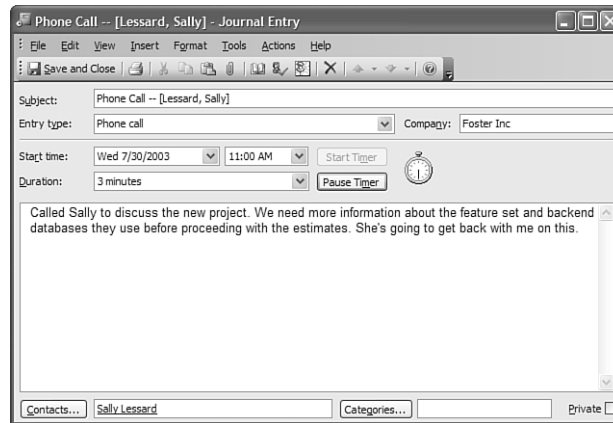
Phone Call -- [Lessard, Sally] - Journal Entry

File Edit View Insert Format Tools Actions Help

Save and Close

Subject: Phone Call -- [Lessard, Sally]

Entry type: Phone call

Company: Foster Inc

Start time: Wed 7/30/2003 11:00 AM Start Timer

Duration: 3 minutes Pause Timer

Called Sally to discuss the new project. We need more information about the feature set and backend databases they use before proceeding with the estimates. She's going to get back with me on this.

Contacts... Sally Lessard Categories... Private